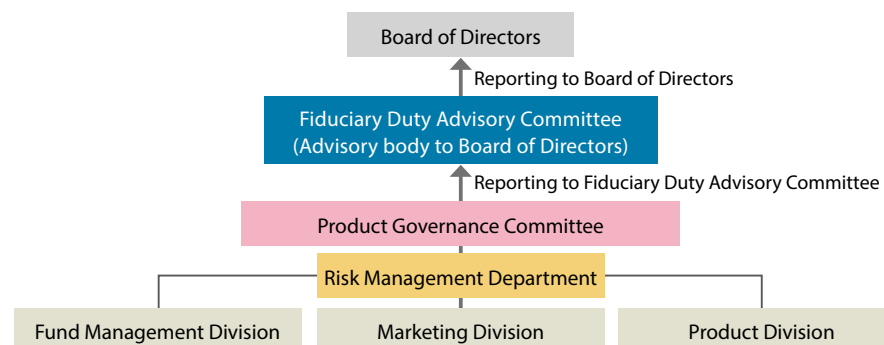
Board of Directors

Reporting to Board of Directors

Fiduciary Duty Advisory Committee
(Advisory body to Board of Directors)

Reporting to Fiduciary Duty Advisory Committee

Product Governance Committee

Risk Management Department

Fund Management Division

Marketing Division

Product Division